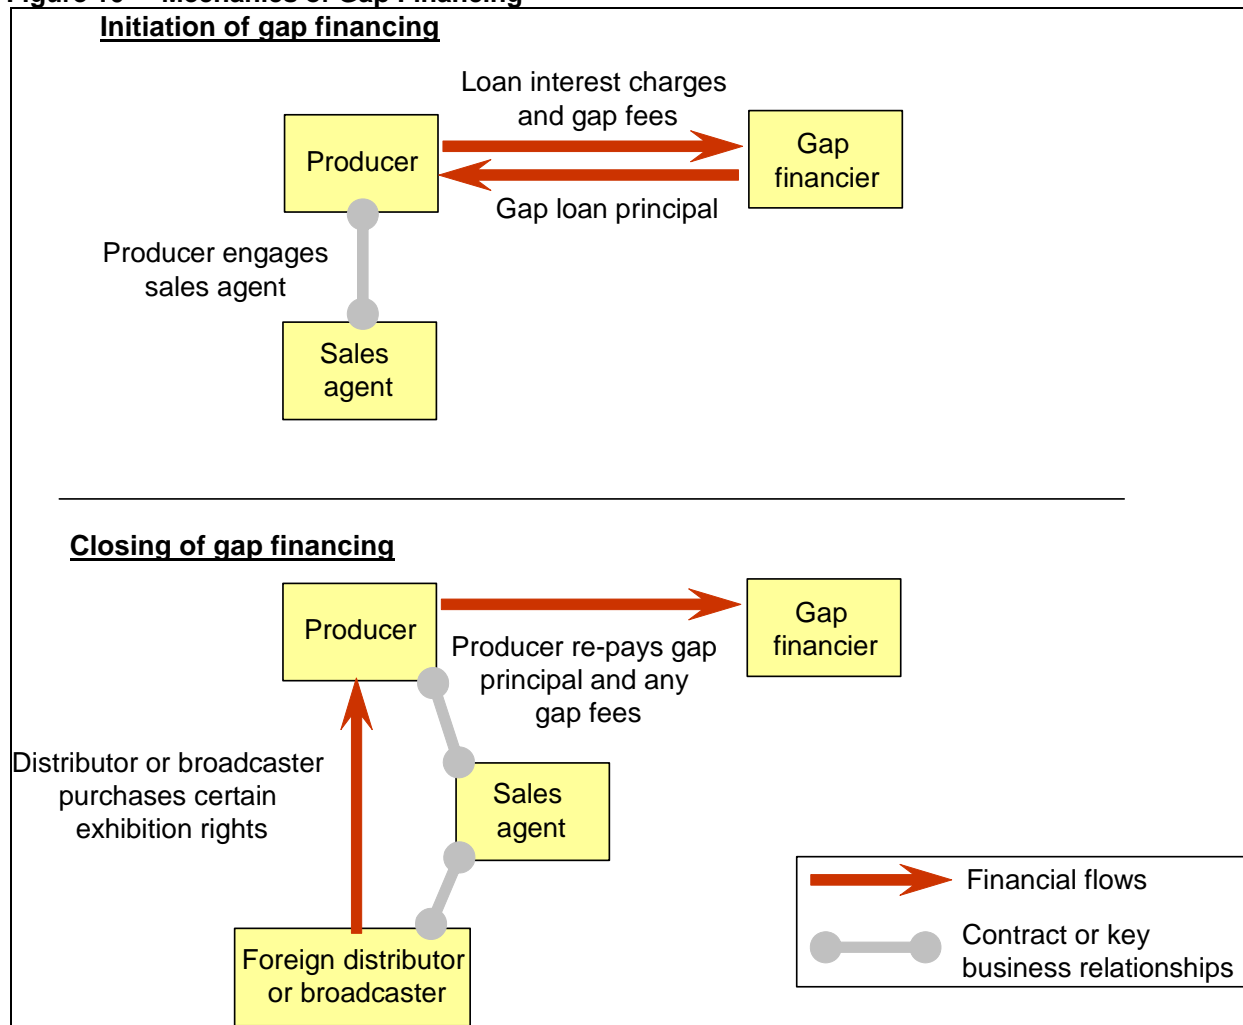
Figure 10 — Mechanics of Gap Financing

Initiation of gap financing

Loan interest charges and gap fees

Producer

Gap financier

Gap loan principal

Producer engages sales agent

Sales agent

Closing of gap financing

Producer

Gap financier

Producer re-pays gap principal and any gap fees

Distributor or broadcaster purchases certain exhibition rights

Sales agent

Foreign distributor or broadcaster

Financial flows

Contract or key business relationships